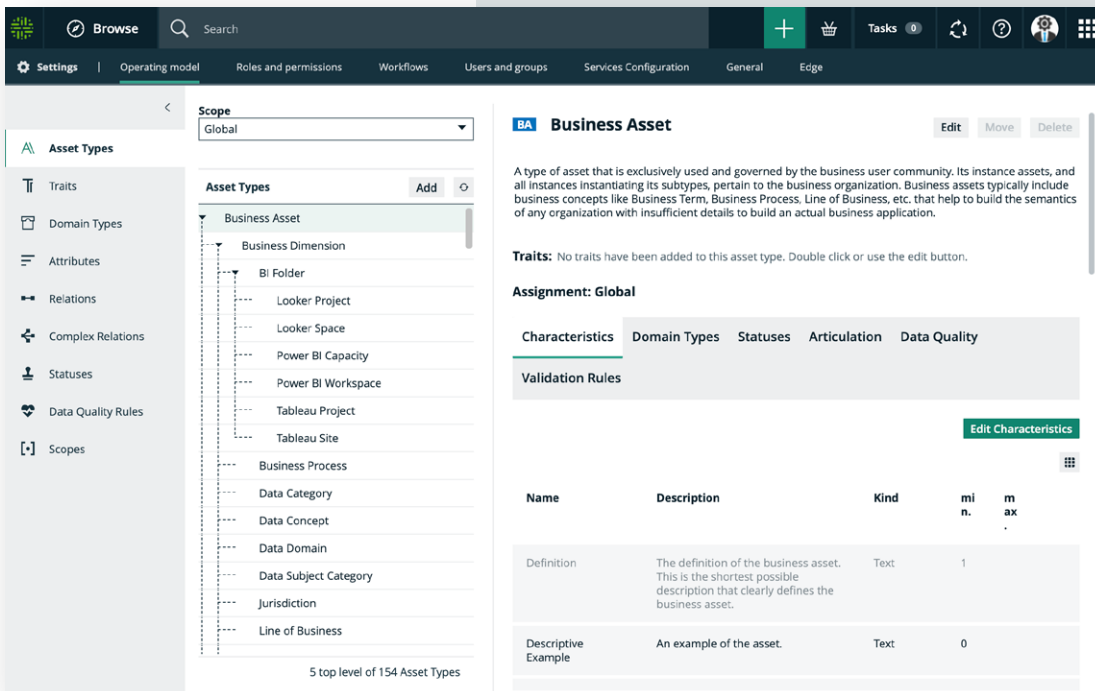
Browse Search Tasks 0

Settings | Operating model Roles and permissions Workflows Users and groups Services Configuration General Edge

Asset Types
Traits
Domain Types
Attributes
Relations
Complex Relations
Statuses
Data Quality Rules
Scopes

Scope
Global

Asset Types Add

Business Asset
Business Dimension
BI Folder
Looker Project
Looker Space
Power BI Capacity
Power BI Workspace
Tableau Project
Tableau Site
Business Process
Data Category
Data Concept
Data Domain
Data Subject Category
Jurisdiction
Line of Business

5 top level of 154 Asset Types

BA Business Asset

Edit Move Delete

A type of asset that is exclusively used and governed by the business user community. Its instance assets, and all instances instantiating its subtypes, pertain to the business organization. Business assets typically include business concepts like Business Term, Business Process, Line of Business, etc. that help to build the semantics of any organization with insufficient details to build an actual business application.

Traits: No traits have been added to this asset type. Double click or use the edit button.

Assignment: Global

Characteristics Domain Types Statuses Articulation Data Quality Validation Rules

Edit Characteristics

| Name | Description | Kind | min. | max. |
|---|---|---|---|---|
| Definition | The definition of the business asset. This is the shortest possible description that clearly defines the business asset. | Text | 1 | |
| Descriptive Example | An example of the asset. | Text | 0 | |